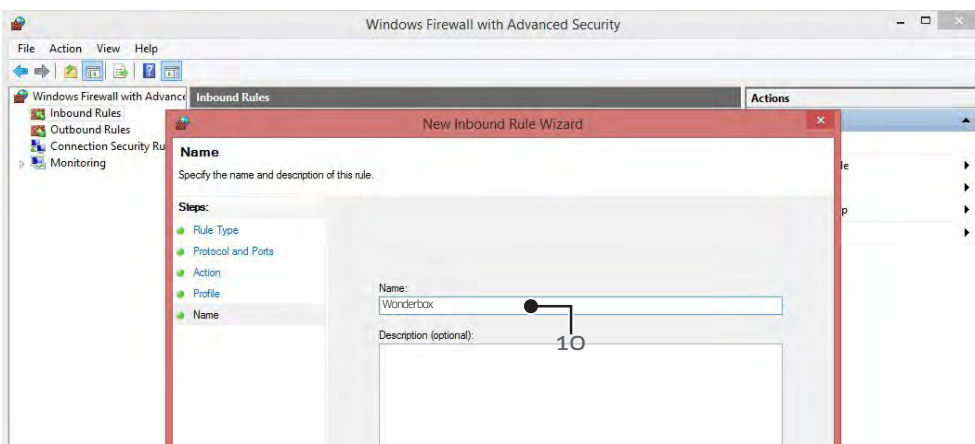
Windows Firewall with Advanced Security

File Action View Help

Windows Firewall with Advanc
Inbound Rules
Outbound Rules
Connection Security Ru
Monitoring

Inbound Rules

Actions

le
p

New Inbound Rule Wizard

Name
Specify the name and description of this rule.

Steps:
Rule Type
Protocol and Ports
Action
Profile
Name

Name:
Wonderbox

Description (optional):

10